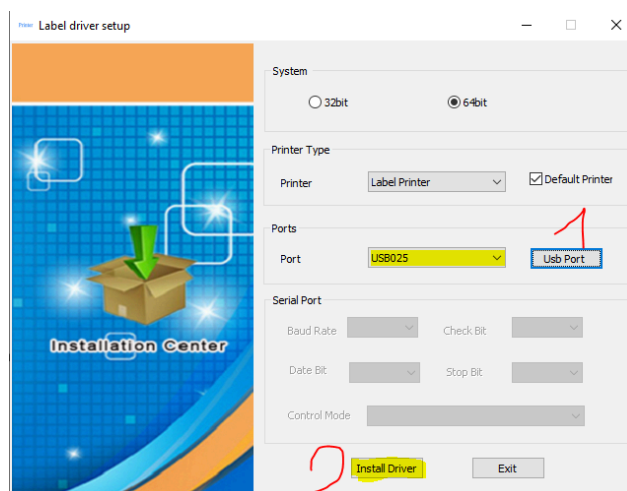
Printer Label driver setup

System

32bit

64bit

Printer Type

Printer

Label Printer

Default Printer

1

Ports

Port

USB025

Usb Port

Serial Port

Baud Rate

Check Bit

Date Bit

Stop Bit

Control Mode

Installation Center

2

Install Driver

Exit